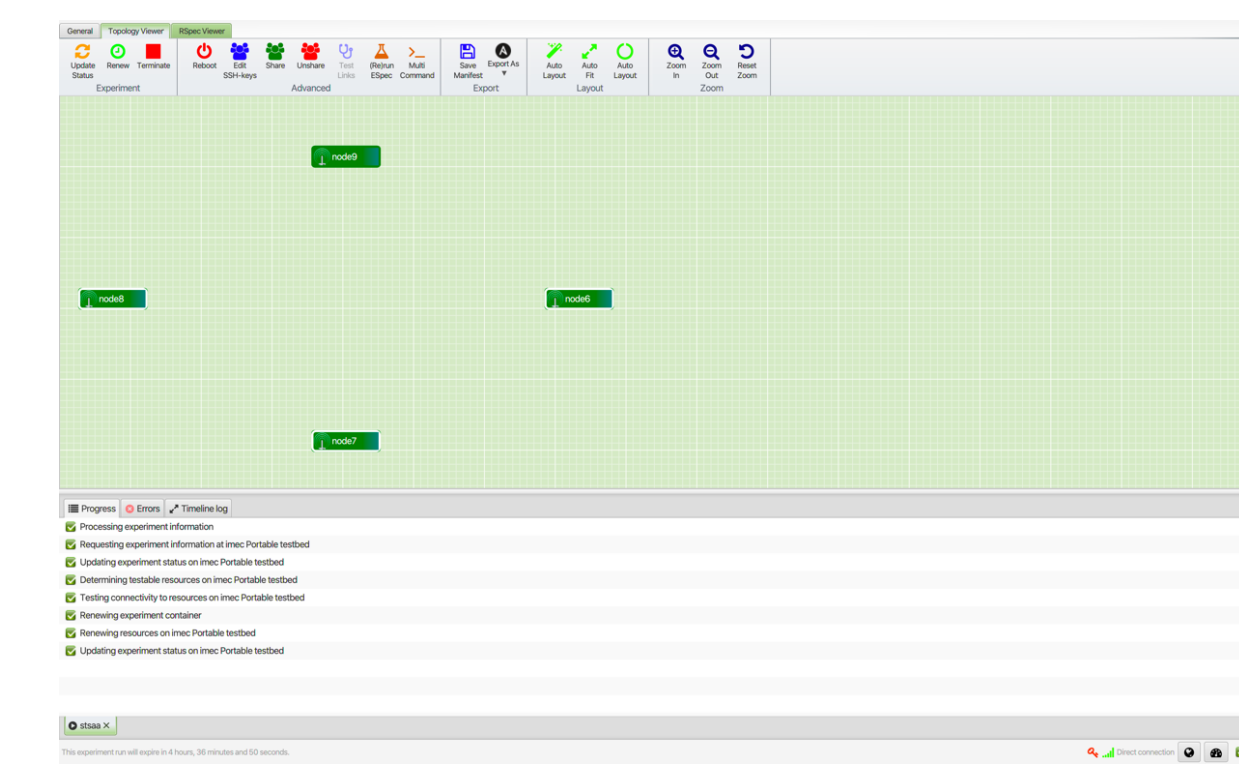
General | Topology Viewer | RSpec Viewer

Update Status | Renew | Terminate
Experiment

Reboot | Edit SSH-keys | Share | Unshare | Test Links | (Re)run ESpec | Multi Command
Advanced

Save Manifest | Export As
Export

Auto Layout | Auto Fit | Auto Layout
Layout

Zoom In | Zoom Out | Reset Zoom
Zoom

node9

node8

node6

node7

Progress | Errors | Timeline log

Processing experiment information
Requesting experiment information at imec Portable testbed
Updating experiment status on imec Portable testbed
Determining testable resources on imec Portable testbed
Testing connectivity to resources on imec Portable testbed
Renewing experiment container
Renewing resources on imec Portable testbed
Updating experiment status on imec Portable testbed

stsaa ×

This experiment run will expire in 4 hours, 36 minutes and 50 seconds.

Direct connection